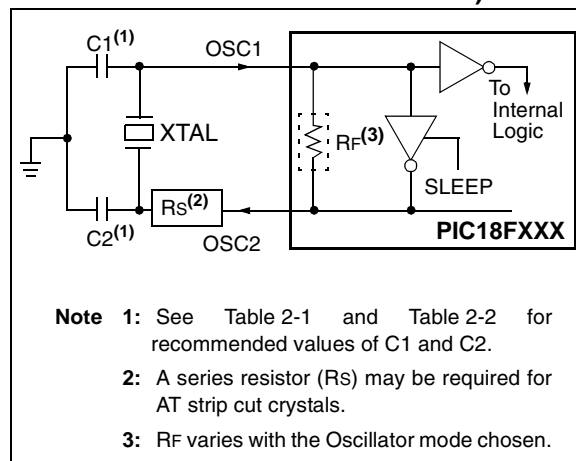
C1$^{(1)}$

OSC1

To Internal Logic

XTAL

RF$^{(3)}$

SLEEP

RS$^{(2)}$

C2$^{(1)}$

OSC2

PIC18FXXX

Note 1: See Table 2-1 and Table 2-2 for recommended values of C1 and C2.

2: A series resistor (RS) may be required for AT strip cut crystals.

3: RF varies with the Oscillator mode chosen.